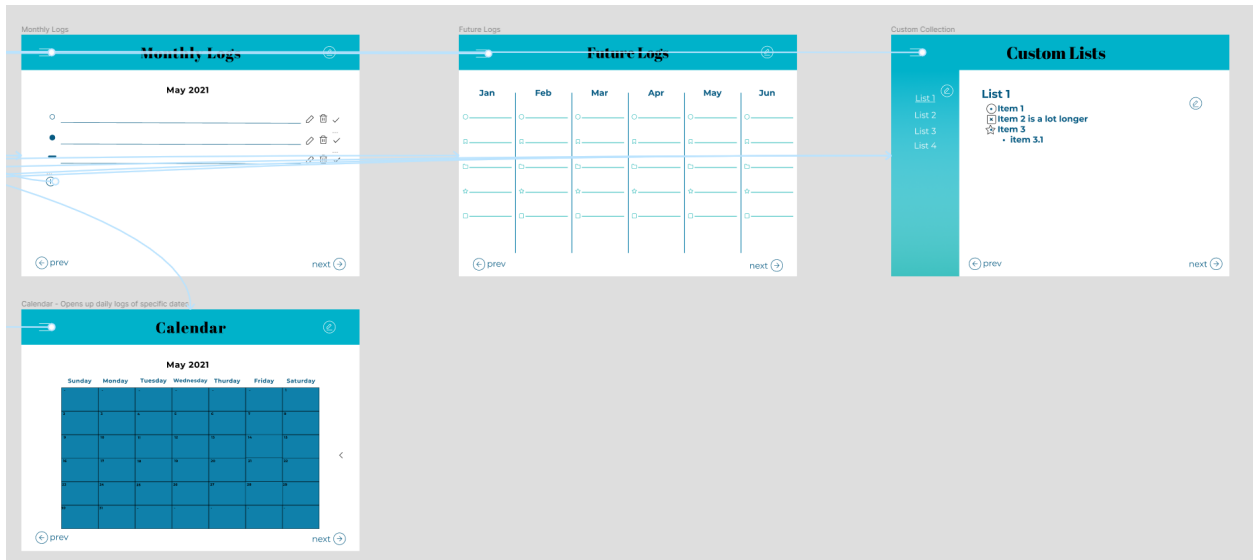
Monthly Logs

Monthly Logs

May 2021

prev

next

Future Logs

Future Logs

| Jan | Feb | Mar | Apr | May | Jun |
|---|---|---|---|---|---|

prev

next

Custom Collection

Custom Lists

List 1
List 2
List 3
List 4

List 1
Item 1
Item 2 is a lot longer
Item 3
• item 3.1

prev

next

Calendar - Opens up daily logs of specific dates

Calendar

May 2021

| Sunday | Monday | Tuesday | Wednesday | Thursday | Friday | Saturday |
|---|---|---|---|---|---|---|
| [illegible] | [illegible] | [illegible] | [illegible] | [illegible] | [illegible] | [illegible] |

prev

next